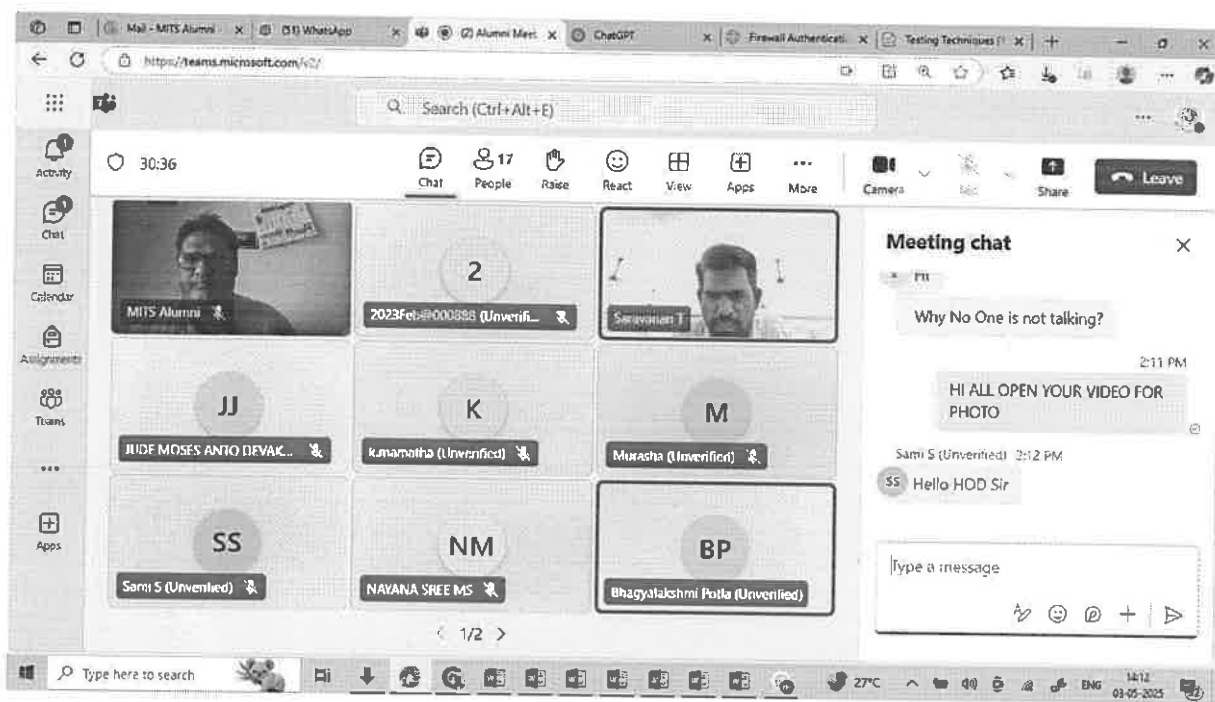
Mail - MITS Alumni (31) WhatsApp (2) Alumni Meet ChatGPT Firewall Authenticati Testing Techniques

https://teams.microsoft.com/v2/

Search (Ctrl+Alt+E)

Activity
Chat
Calendar
Assignments
Teams
...
Apps

30:36

Chat
17 People
Raise
React
View
Apps
More
Camera
Mic
Share
Leave

MITS Alumni

2
2023Feb@000888 (Unverifi...

Saravanan T

JJ
JUDE MOSES ANTO DEVAK...

K
k.mamatha (Unverified)

M
Murasha (Unverified)

SS
Sami S (Unverified)

NM
NAVANA SREE MS

BP
Bhagyalakshmi Potla (Unverified)

1/2

Meeting chat

Hi

Why No One is not talking?

2:11 PM

HI ALL OPEN YOUR VIDEO FOR PHOTO

Sami S (Unverified) 2:12 PM

SS Hello HOD Sir

Type a message

Type here to search

27°C ENG 14:12 03-05-2025